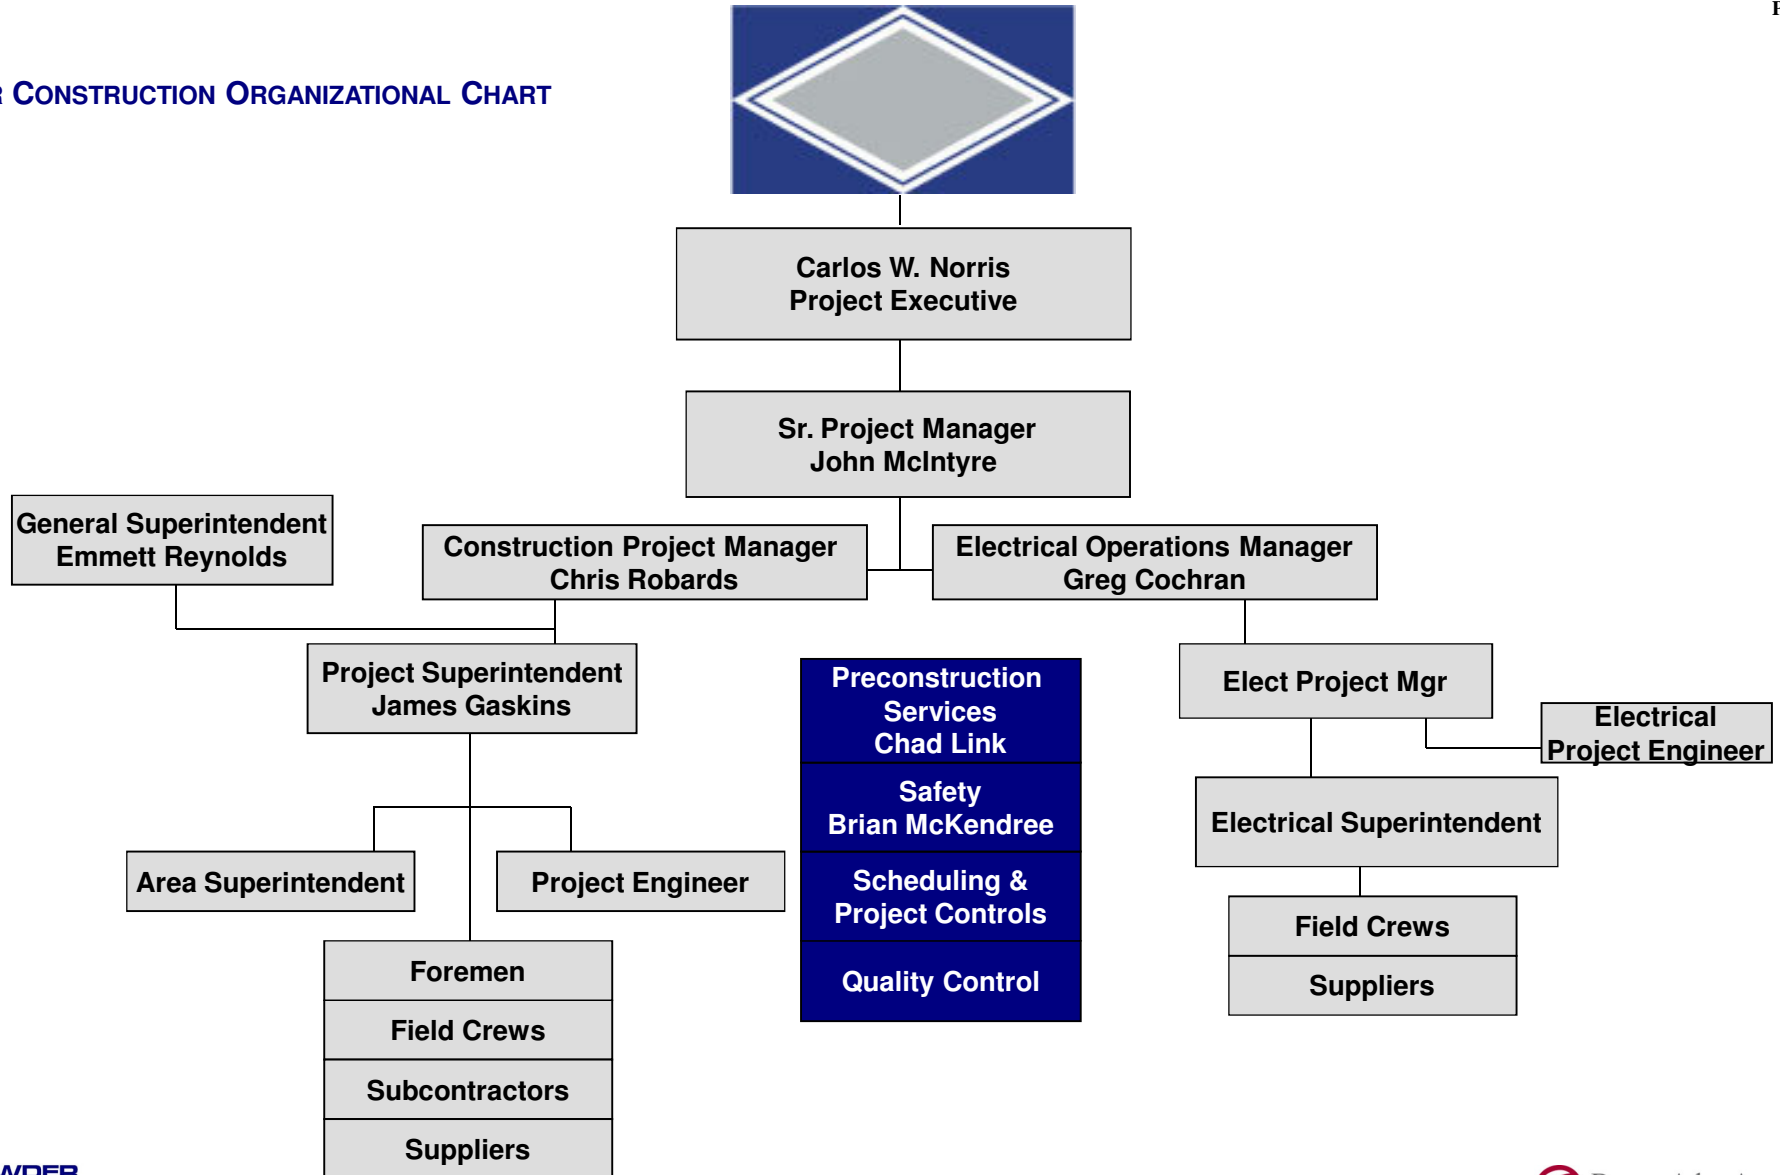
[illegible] CONSTRUCTION ORGANIZATIONAL CHART

Carlos W. Norris
Project Executive

Sr. Project Manager
John McIntyre

General Superintendent
Emmett Reynolds

Construction Project Manager
Chris Robards

Electrical Operations Manager
Greg Cochran

Project Superintendent
James Gaskins

Preconstruction Services
Chad Link

Safety
Brian McKendree

Scheduling & Project Controls

Quality Control

Elect Project Mgr

Electrical Project Engineer

Electrical Superintendent

Area Superintendent

Project Engineer

Field Crews

Suppliers

Foremen

Field Crews

Subcontractors

Suppliers

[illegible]